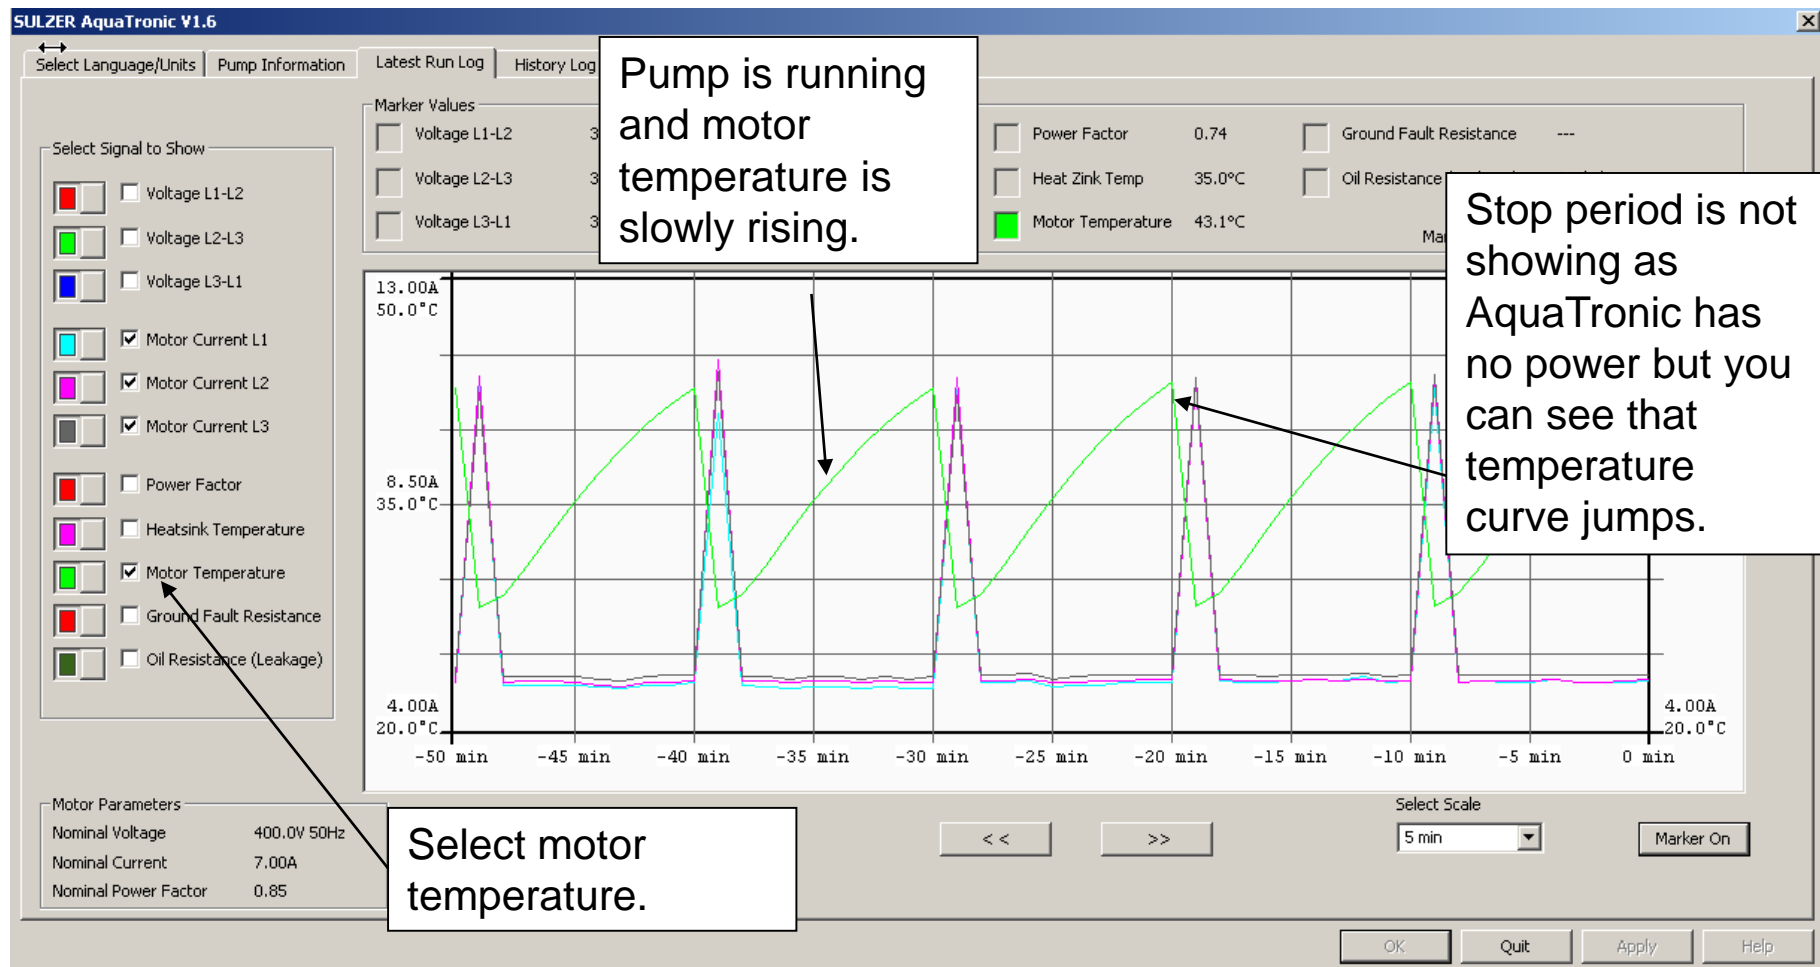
SULZER AquaTronic V1.6

Select Language/Units | Pump Information | Latest Run Log | History Log

Pump is running and motor temperature is slowly rising.

Marker Values
Voltage L1-L2 3
Voltage L2-L3 3
Voltage L3-L1 3
Power Factor 0.74
Heat Zink Temp 35.0°C
Motor Temperature 43.1°C
Ground Fault Resistance ---
Oil Resistance
Ma

Stop period is not showing as AquaTronic has no power but you can see that temperature curve jumps.

Select Signal to Show
Voltage L1-L2
Voltage L2-L3
Voltage L3-L1
Motor Current L1
Motor Current L2
Motor Current L3
Power Factor
Heatsink Temperature
Motor Temperature
Ground Fault Resistance
Oil Resistance (Leakage)

13.00A
50.0°C
8.50A
35.0°C
4.00A
20.0°C
4.00A
20.0°C
-50 min -45 min -40 min -35 min -30 min -25 min -20 min -15 min -10 min -5 min 0 min

Motor Parameters
Nominal Voltage 400.0V 50Hz
Nominal Current 7.00A
Nominal Power Factor 0.85

Select motor temperature.

<< >>
Select Scale
5 min
Marker On

OK Quit Apply Help